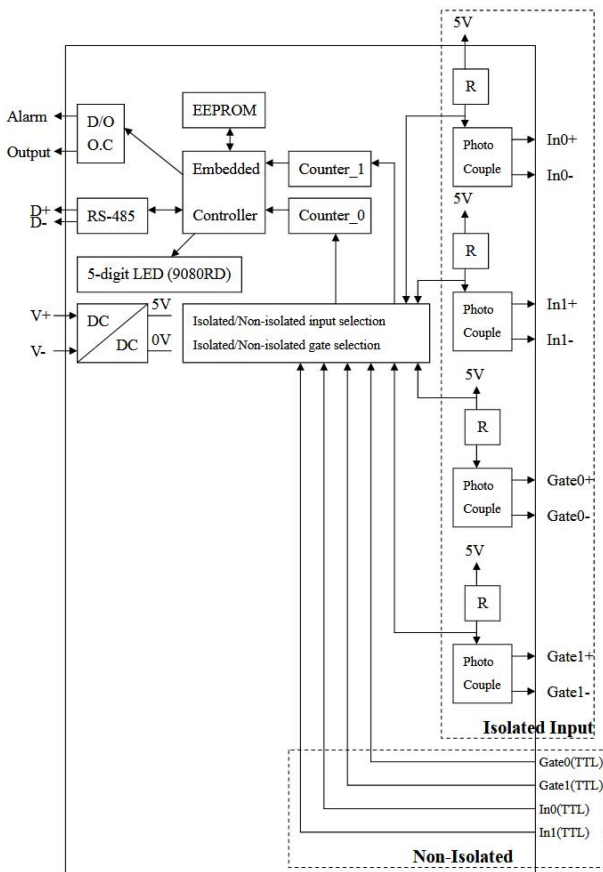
5V

R

Alarm

D/O

O.C

Output

EEPROM

Embedded

Controller

Counter_1

Counter_0

Photo Couple

In0+

In0-

D+

D-

RS-485

5V

R

5-digit LED (9080RD)

Photo Couple

In1+

In1-

V+

V-

DC

DC

5V

0V

Isolated/Non-isolated input selection

Isolated/Non-isolated gate selection

5V

R

Photo Couple

Gate0+

Gate0-

5V

R

Photo Couple

Gate1+

Gate1-

Isolated Input

Gate0(TTL)

Gate1(TTL)

In0(TTL)

In1(TTL)

Non-Isolated